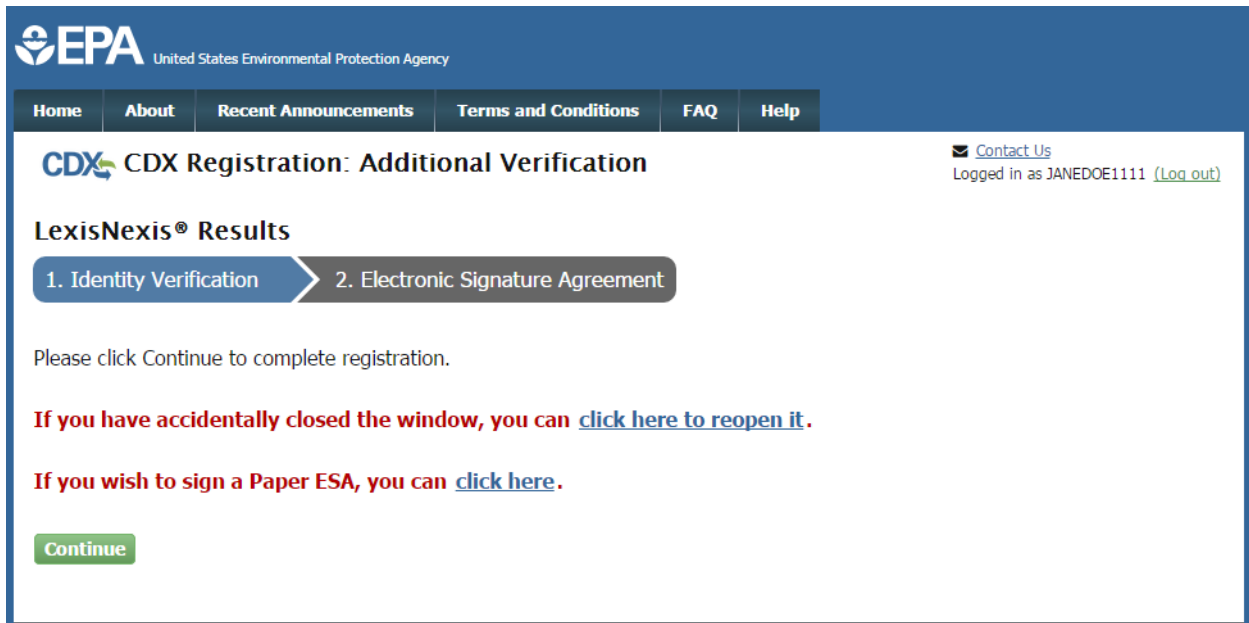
EPA United States Environmental Protection Agency

Home | About | Recent Announcements | Terms and Conditions | FAQ | Help

CDX CDX Registration: Additional Verification

Contact Us
Logged in as JANEDOE1111 (Log out)

LexisNexis® Results

1. Identity Verification 2. Electronic Signature Agreement

Please click Continue to complete registration.

If you have accidentally closed the window, you can click here to reopen it.

If you wish to sign a Paper ESA, you can click here.

Continue